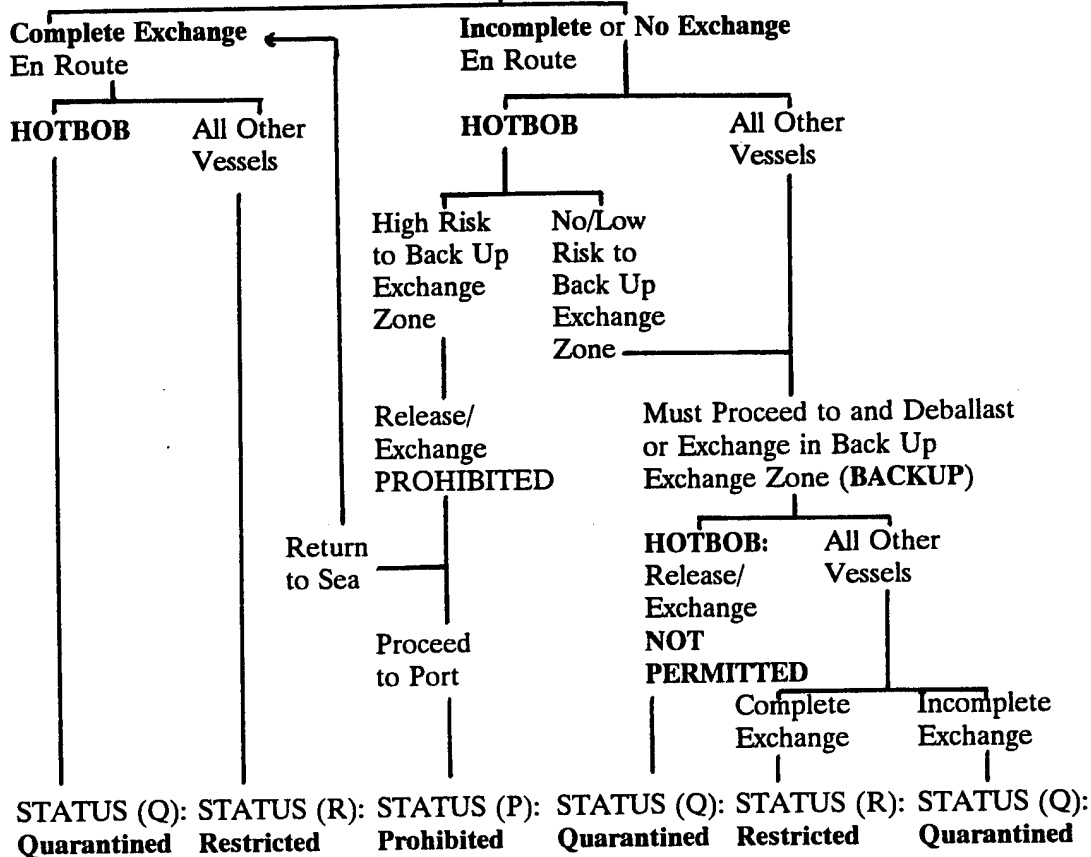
Complete Exchange
En Route

Incomplete or No Exchange
En Route

HOTBOB

All Other Vessels

HOTBOB

All Other Vessels

High Risk to Back Up Exchange Zone

No/Low Risk to Back Up Exchange Zone

Release/ Exchange PROHIBITED

Must Proceed to and Deballast or Exchange in Back Up Exchange Zone (BACKUP)

Return to Sea

HOTBOB: Release/ Exchange NOT PERMITTED

All Other Vessels

Proceed to Port

Complete Exchange

Incomplete Exchange

STATUS (Q): Quarantined

STATUS (R): Restricted

STATUS (P): Prohibited

STATUS (Q): Quarantined

STATUS (R): Restricted

STATUS (Q): Quarantined